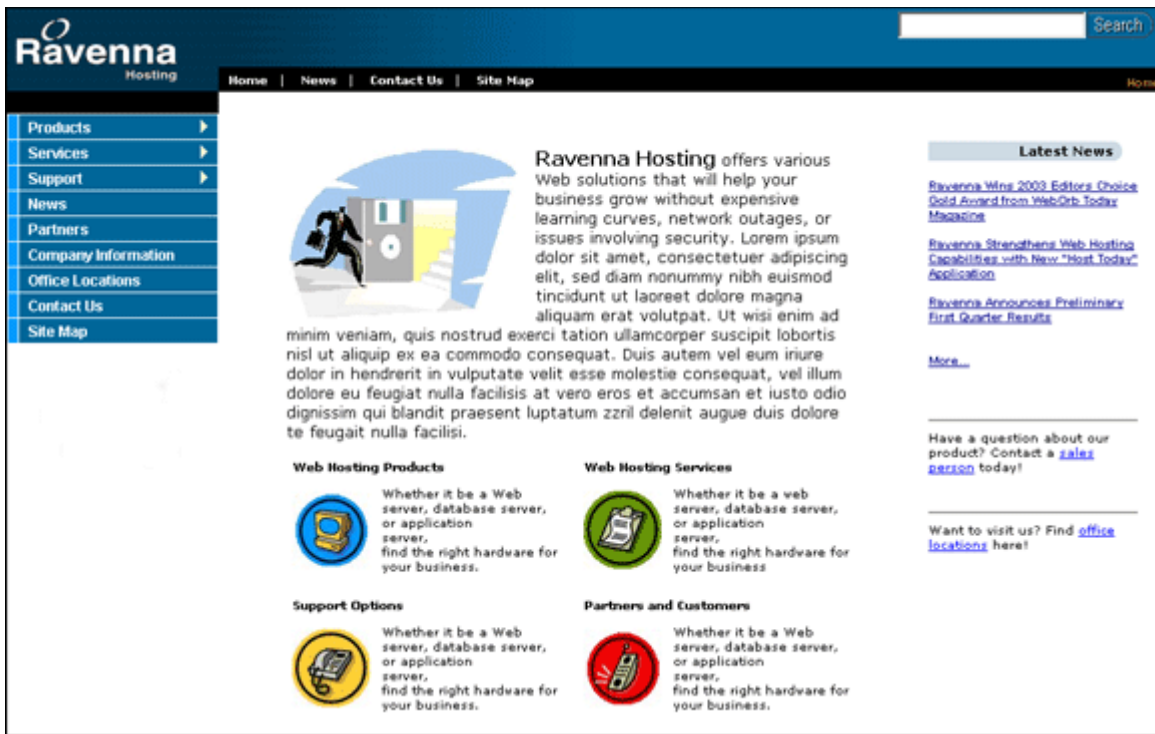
Ravenna
Hosting

Search

Home | News | Contact Us | Site Map

Hom

Products
Services
Support
News
Partners
Company Information
Office Locations
Contact Us
Site Map

Ravenna Hosting offers various Web solutions that will help your business grow without expensive learning curves, network outages, or issues involving security. Lorem ipsum dolor sit amet, consectetuer adipiscing elit, sed diam nonummy nibh euismod tincidunt ut laoreet dolore magna aliquam erat volutpat. Ut wisi enim ad minim veniam, quis nostrud exerci tation ullamcorper suscipit lobortis nisl ut aliquip ex ea commodo consequat. Duis autem vel eum iriure dolor in hendrerit in vulputate velit esse molestie consequat, vel illum dolore eu feugiat nulla facilisis at vero eros et accumsan et iusto odio dignissim qui blandit praesent luptatum zzril delenit augue duis dolore te feugait nulla facilisi.

Web Hosting Products

Whether it be a Web server, database server, or application server, find the right hardware for your business.

Web Hosting Services

Whether it be a web server, database server, or application server, find the right hardware for your business

Support Options

Whether it be a Web server, database server, or application server, find the right hardware for your business.

Partners and Customers

Whether it be a Web server, database server, or application server, find the right hardware for your business.

Latest News

Ravenna Wins 2003 Editors Choice Gold Award from WebOrb Today Magazine

Ravenna Strengthens Web Hosting Capabilities with New "Host Today" Application

Ravenna Announces Preliminary First Quarter Results

More...

Have a question about our product? Contact a sales person today!

Want to visit us? Find office locations here!